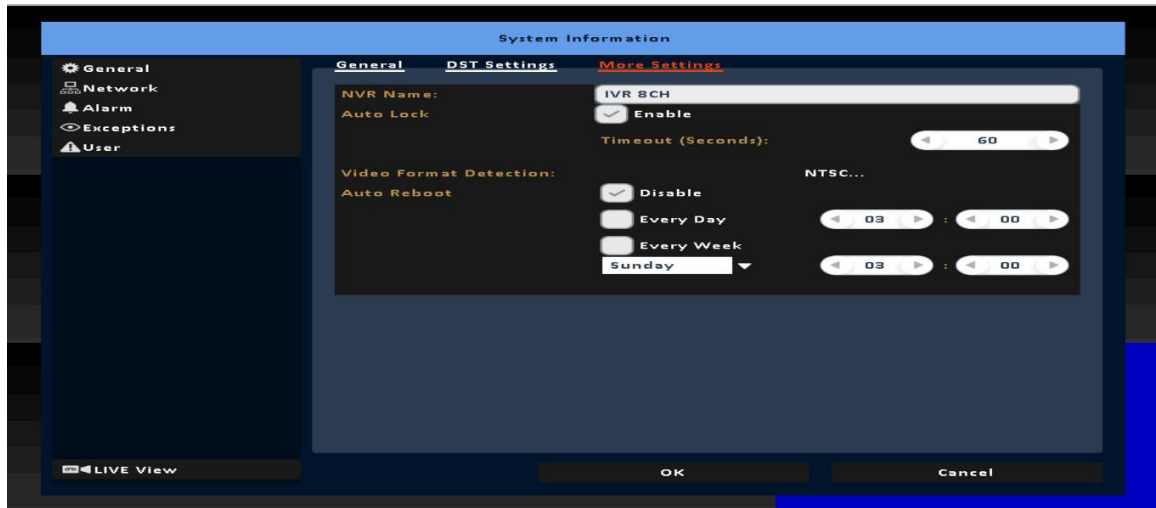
System Information

General
Network
Alarm
Exceptions
User

General DST Settings More Settings

NVR Name: IVR 8CH
Auto Lock Enable
Timeout (Seconds): 60
Video Format Detection: NTSC...
Auto Reboot Disable
Every Day 03 : 00
Every Week
Sunday 03 : 00

LIVE View
OK
Cancel